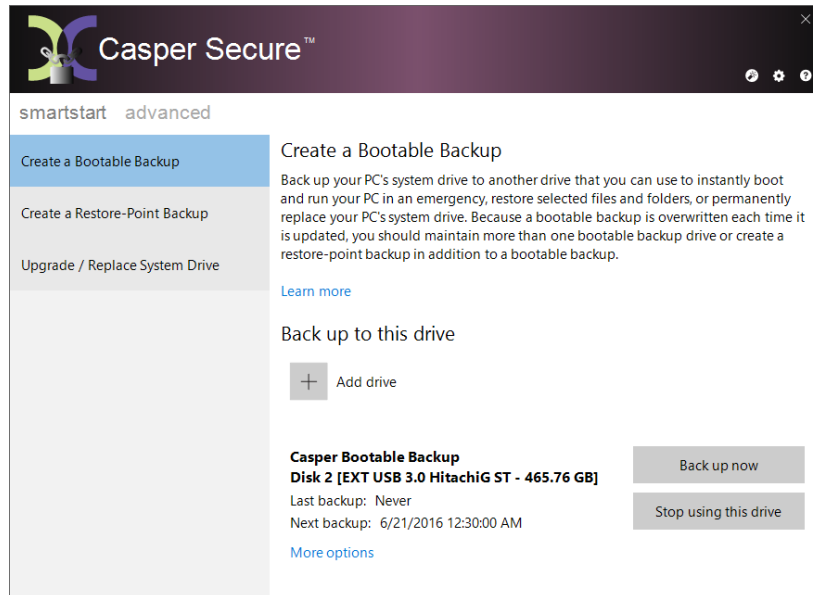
Casper Secure™

smartstart advanced

Create a Bootable Backup

Create a Restore-Point Backup

Upgrade / Replace System Drive

Create a Bootable Backup

Back up your PC's system drive to another drive that you can use to instantly boot and run your PC in an emergency, restore selected files and folders, or permanently replace your PC's system drive. Because a bootable backup is overwritten each time it is updated, you should maintain more than one bootable backup drive or create a restore-point backup in addition to a bootable backup.

Learn more

Back up to this drive

+ Add drive

Casper Bootable Backup
Disk 2 [EXT USB 3.0 HitachiG ST - 465.76 GB]
Last backup: Never
Next backup: 6/21/2016 12:30:00 AM

Back up now

Stop using this drive

More options